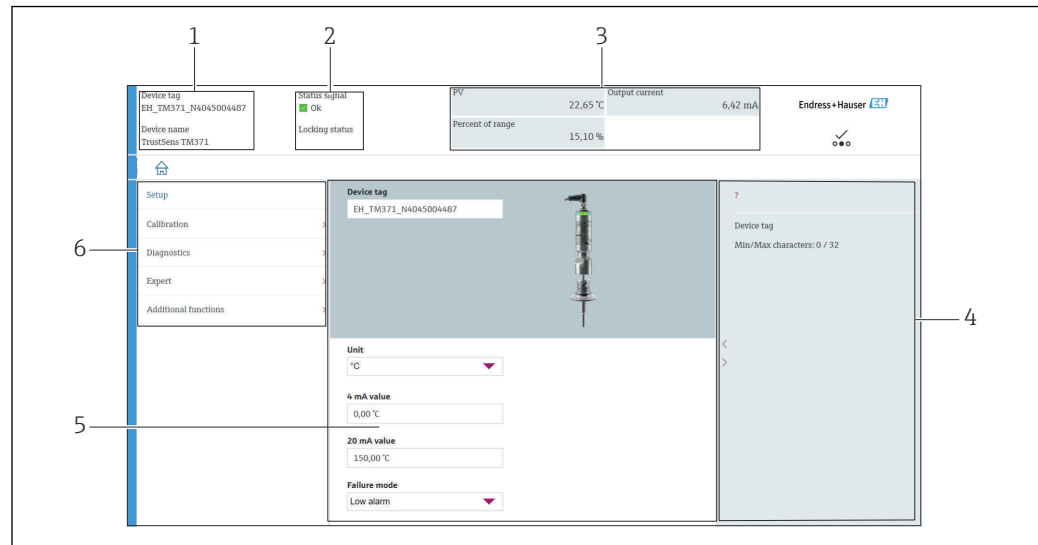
1

2

3

Device tag
EH_TM371_N4045004487

Device name
TrustSens TM371

Status signal
Ok

Locking status

PV
22,65 °C

Output current
6,42 mA

Percent of range
15,10 %

Endress+Hauser EH

Setup

Calibration

Diagnostics

Expert

Additional functions

6

Device tag
EH_TM371_N4045004487

Unit
°C

4 mA value
0,00 °C

20 mA value
150,00 °C

Failure mode
Low alarm

5

?

Device tag

Min/Max characters: 0 / 32

4